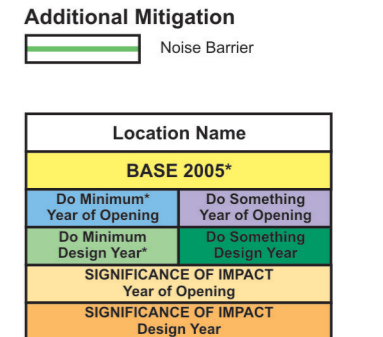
Additional Mitigation

Noise Barrier

Location Name

BASE 2005*

Do Minimum* Year of Opening

Do Something Year of Opening

Do Minimum Design Year*

Do Something Design Year

SIGNIFICANCE OF IMPACT Year of Opening

SIGNIFICANCE OF IMPACT Design Year